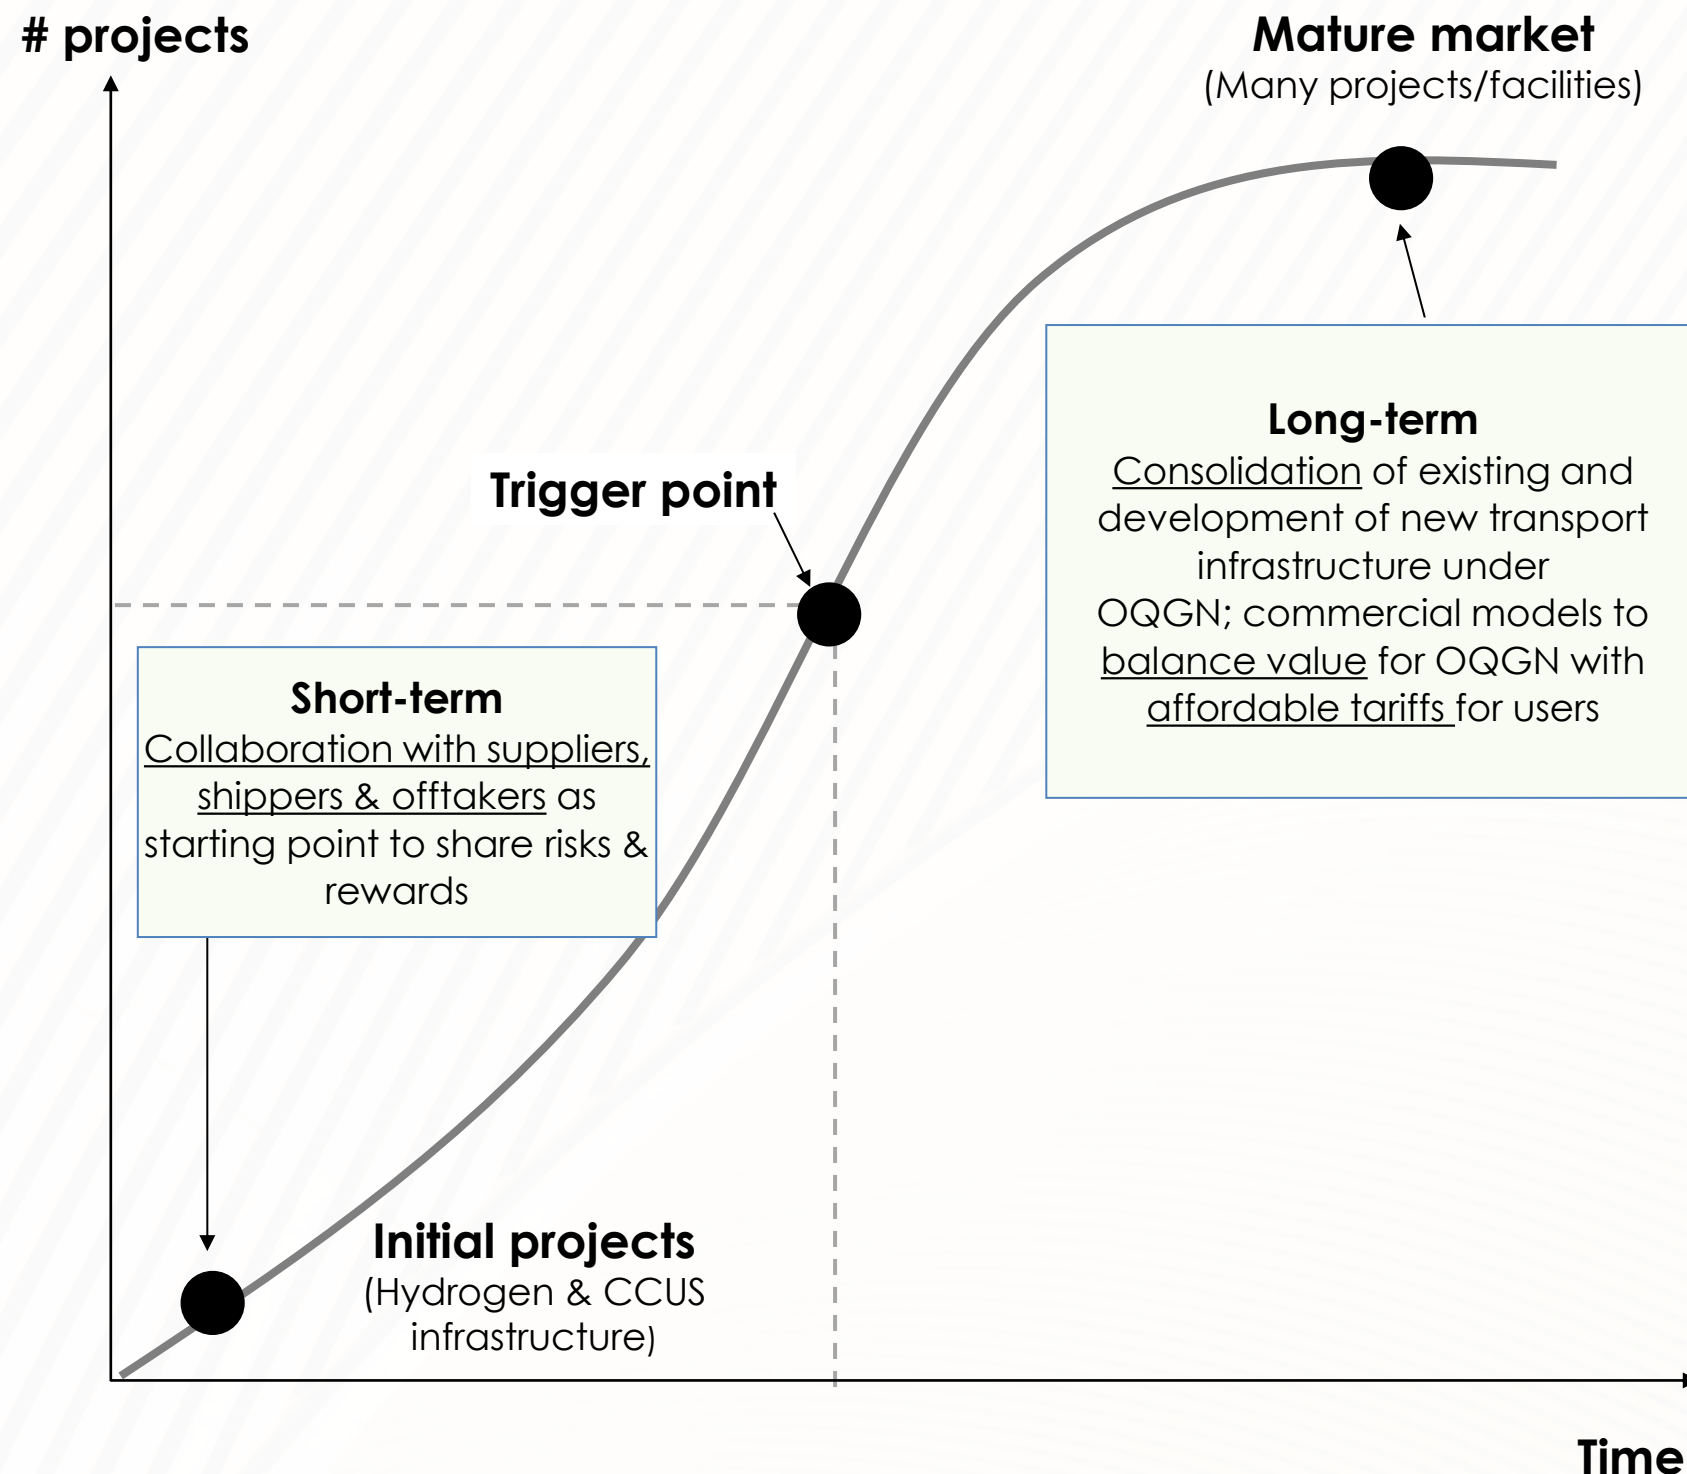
# projects

Mature market
(Many projects/facilities)

Long-term
Consolidation of existing and development of new transport infrastructure under OQGN; commercial models to balance value for OQGN with affordable tariffs for users

Trigger point

Short-term
Collaboration with suppliers, shippers & offtakers as starting point to share risks & rewards

Initial projects
(Hydrogen & CCUS infrastructure)

Time